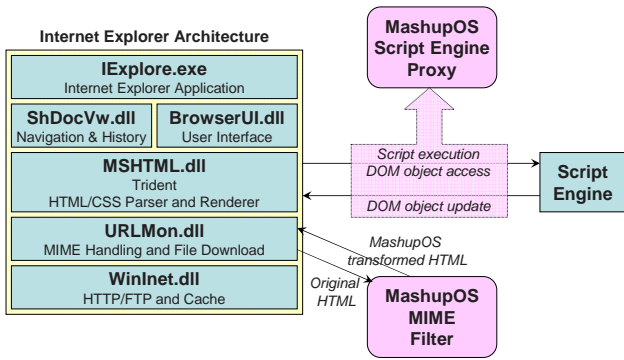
Internet Explorer Architecture

IExplore.exe
Internet Explorer Application

ShDocVw.dll
Navigation & History

BrowserUI.dll
User Interface

MSHTML.dll
Trident
HTML/CSS Parser and Renderer

URLMon.dll
MIME Handling and File Download

WinInet.dll
HTTP/FTP and Cache

MashupOS
Script Engine
Proxy

Script execution
DOM object access

DOM object update

Script
Engine

MashupOS
transformed HTML

Original
HTML

MashupOS
MIME
Filter